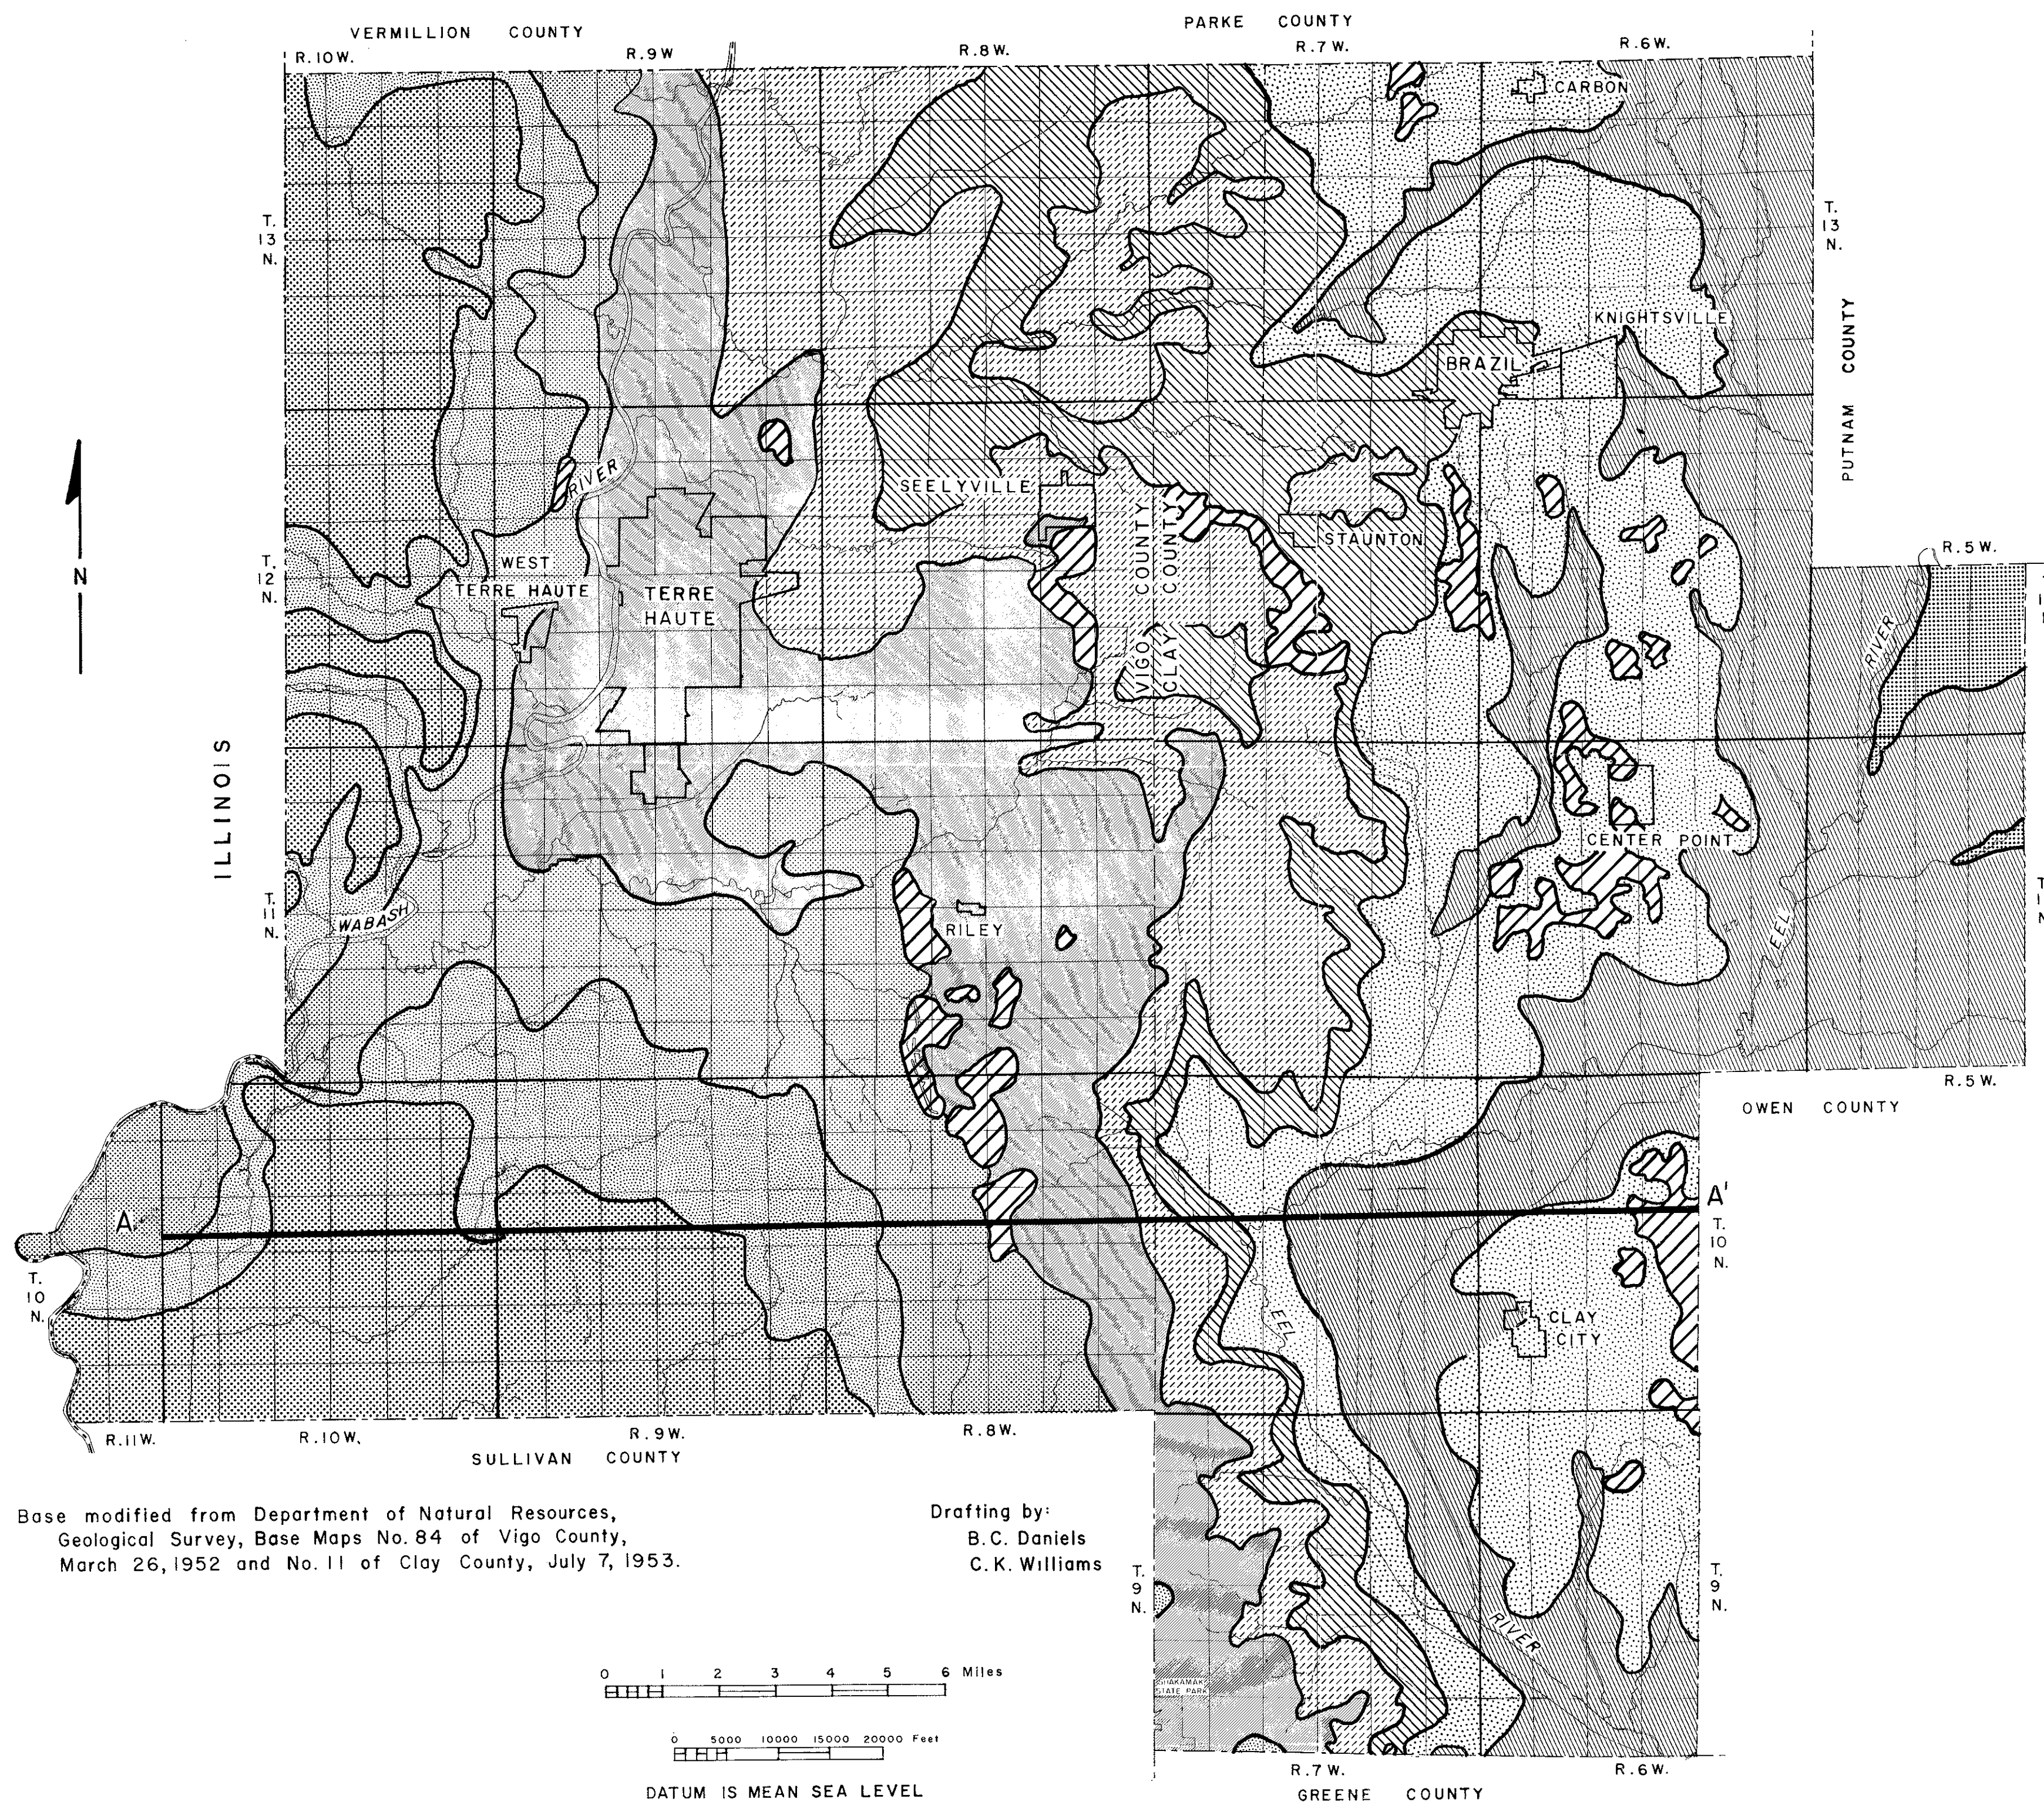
VERMILLION COUNTY

PARKE COUNTY

R.10W.

R.9W

R.8W.

R.7W.

R.6W.

CARBON

T. 13 N.

T. 13 N.

KNIGHTSVILLE

PUTNAM COUNTY

BRAZIL

N

RIVER

SEELYVILLE

VIGO COUNTY

CLAY COUNTY

STAUNTON

R.5W.

T. 12 N.

WEST TERRE HAUTE

TERRE HAUTE

RIVER

ILLINOIS

CENTER POINT

T. 11 N.

WABASH

RILEY

EEL

R.5W.

OWEN COUNTY

A

A'

T. 10 N.

T. 10 N.

EEL

CLAY CITY

R.11W.

R.10W.

R.9W.

R.8W.

SULLIVAN COUNTY

Base modified from Department of Natural Resources, Geological Survey, Base Maps No. 84 of Vigo County, March 26, 1952 and No. 11 of Clay County, July 7, 1953.

Drafting by:
B.C. Daniels
C.K. Williams

T. 9 N.

T. 9 N.

RIVER

SHAKAMAK STATE PARK

0 1 2 3 4 5 6 Miles

0 5000 10000 15000 20000 Feet

DATUM IS MEAN SEA LEVEL

R.7W.

R.6W.

GREENE COUNTY